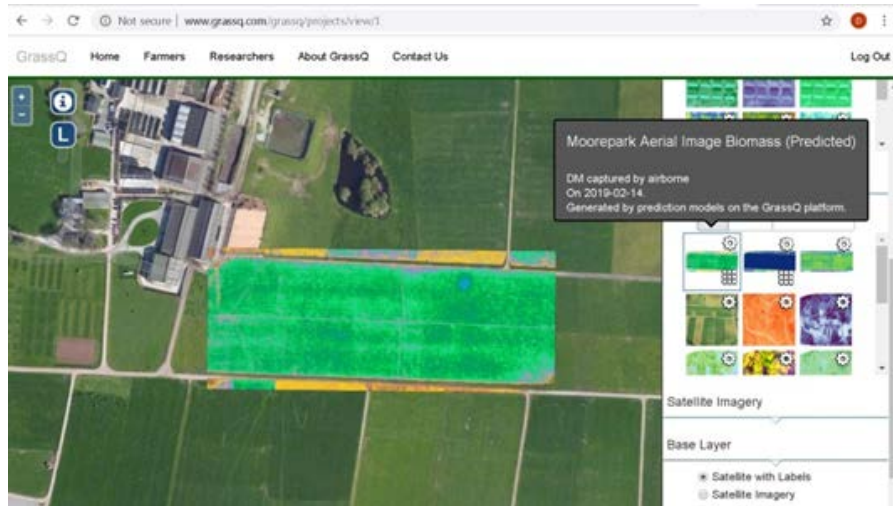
Not secure | www.grassq.com/grassq/projects/view/1

GrassQ Home Farmers Researchers About GrassQ Contact Us Log Out

+
-
L

Moorepark Aerial Image Biomass (Predicted)

DM captured by airborne
On 2019-02-14.
Generated by prediction models on the GrassQ platform.

Satellite Imagery

Base Layer

Satellite with Labels
Satellite Imagery